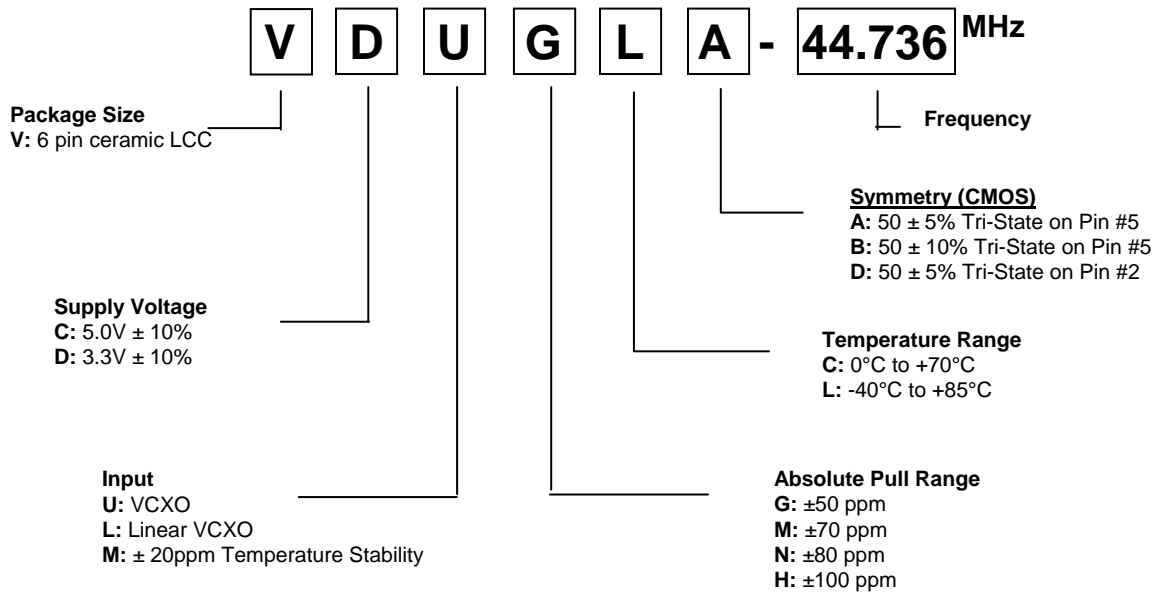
V D U G L A - 44.736 MHz

Package Size
V: 6 pin ceramic LCC

Frequency

Symmetry (CMOS)
A: 50 ± 5% Tri-State on Pin #5
B: 50 ± 10% Tri-State on Pin #5
D: 50 ± 5% Tri-State on Pin #2

Supply Voltage
C: 5.0V ± 10%
D: 3.3V ± 10%

Temperature Range
C: 0°C to +70°C
L: -40°C to +85°C

Input
U: VCXO
L: Linear VCXO
M: ± 20ppm Temperature Stability

Absolute Pull Range
G: ±50 ppm
M: ±70 ppm
N: ±80 ppm
H: ±100 ppm